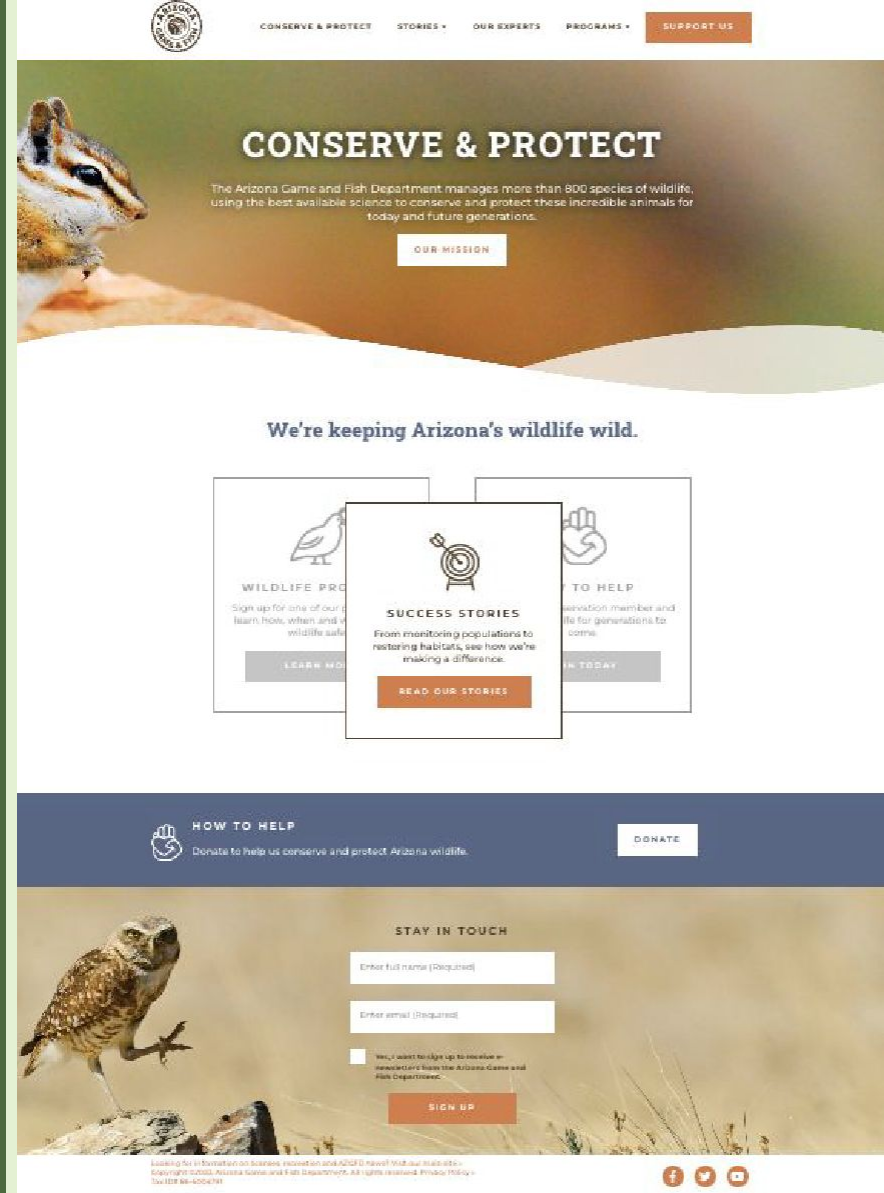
ARIZONA GAME & FISH

CONSERVE & PROTECT   STORIES ▾   OUR EXPERTS   PROGRAMS ▾   SUPPORT US

CONSERVE & PROTECT

The Arizona Game and Fish Department manages more than 800 species of wildlife, using the best available science to conserve and protect these incredible animals for today and future generations.

OUR MISSION

We're keeping Arizona's wildlife wild.

WILDLIFE PRO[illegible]

Sign up for one of our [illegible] learn how, when and w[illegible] wildlife safe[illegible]

LEARN MO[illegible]

SUCCESS STORIES

From monitoring populations to restoring habitats, see how we're making a difference.

READ OUR STORIES

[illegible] TO HELP

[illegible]servation member and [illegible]life for generations to come.

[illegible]N TODAY

HOW TO HELP

Donate to help us conserve and protect Arizona wildlife.

DONATE

STAY IN TOUCH

Enter full name (Required)

Enter email (Required)

Yes, I want to sign up to receive e-newsletters from the Arizona Game and Fish Department.

SIGN UP

Looking for information on licenses, recreation and AZGFD news? Visit our main site › Copyright ©2021 Arizona Game and Fish Department. All rights reserved. Privacy Policy › Tax ID# 86-6004791